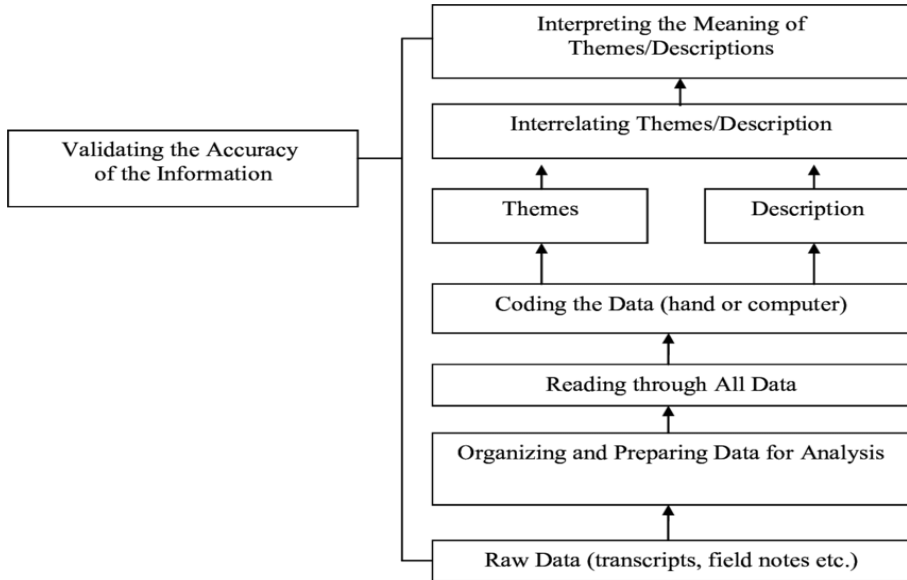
Validating the Accuracy of the Information

Interpreting the Meaning of Themes/Descriptions

Interrelating Themes/Description

Themes

Description

Coding the Data (hand or computer)

Reading through All Data

Organizing and Preparing Data for Analysis

Raw Data (transcripts, field notes etc.)